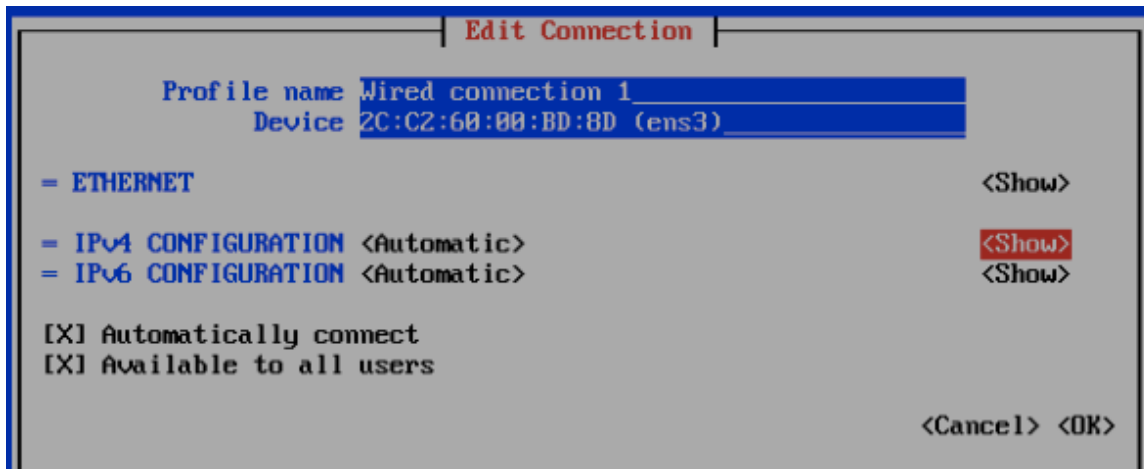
Edit Connection

Profile name Wired connection 1
Device 2C:C2:60:00:BD:8D (ens3)

= ETHERNET <Show>

= IPv4 CONFIGURATION <Automatic> <Show>
= IPv6 CONFIGURATION <Automatic> <Show>

[X] Automatically connect
[X] Available to all users

<Cancel> <OK>